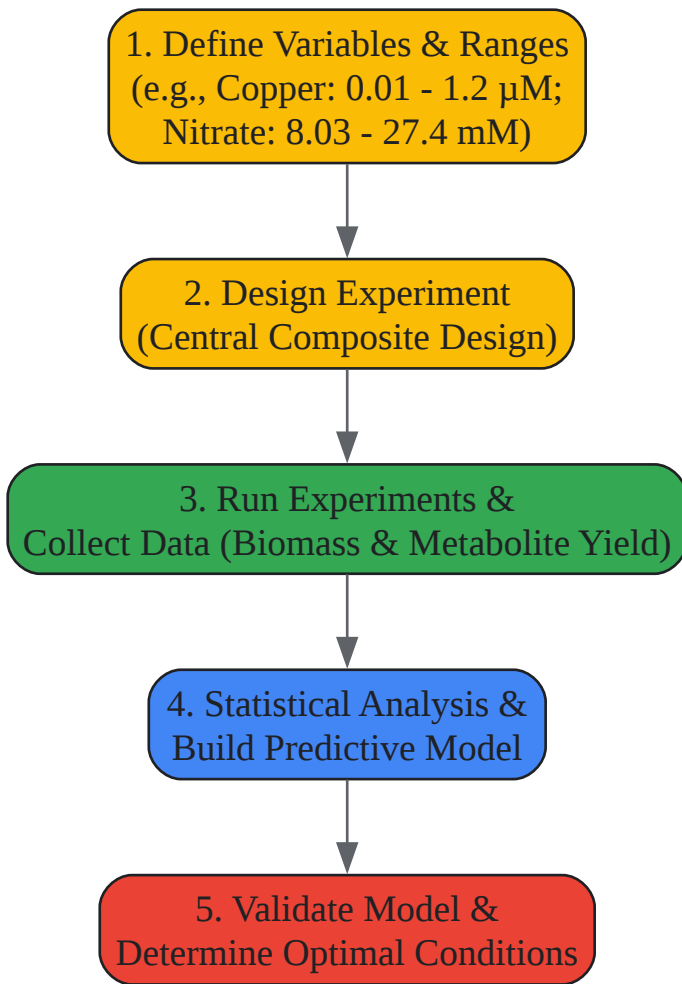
1. Define Variables & Ranges (e.g., Copper: 0.01 - 1.2 µM; Nitrate: 8.03 - 27.4 mM)

2. Design Experiment (Central Composite Design)

3. Run Experiments & Collect Data (Biomass & Metabolite Yield)

4. Statistical Analysis & Build Predictive Model

5. Validate Model & Determine Optimal Conditions